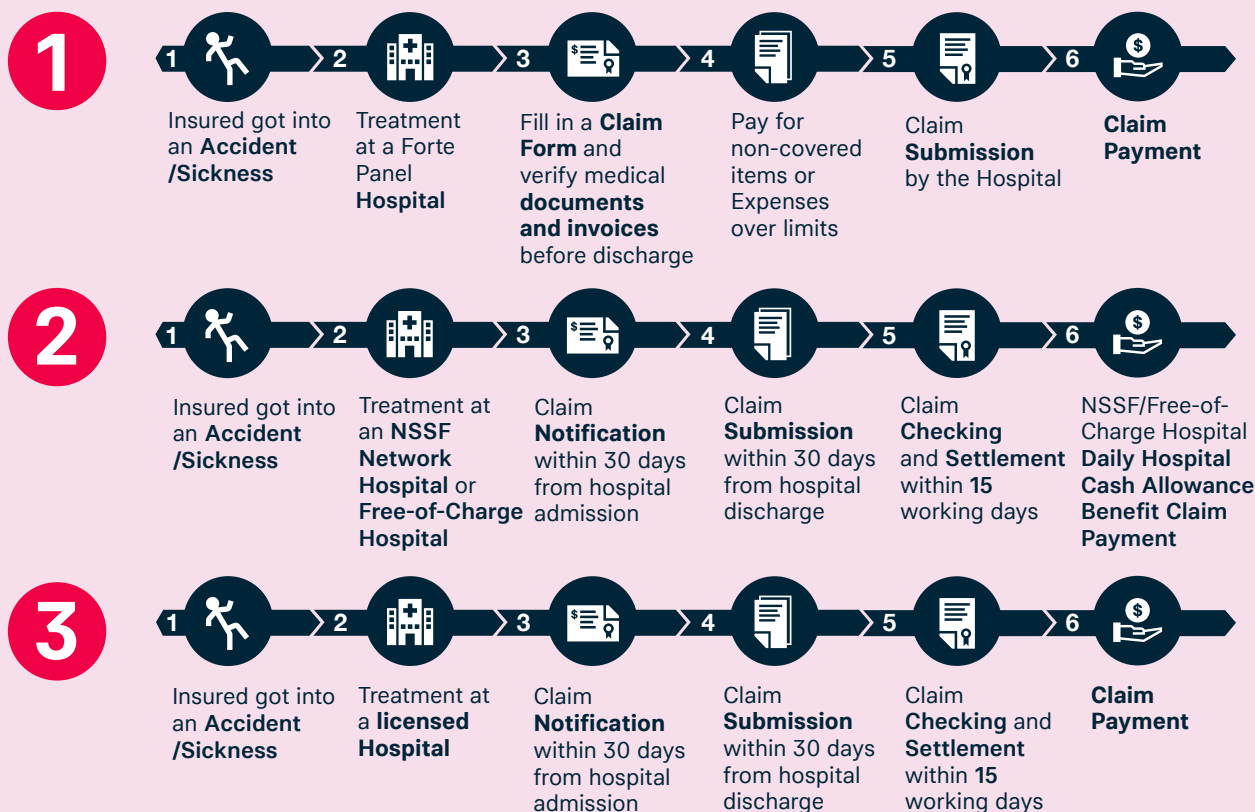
1

1 2 3 4 5 6

Insured got into an **Accident /Sickness**

Treatment at a Forte Panel **Hospital**

Fill in a **Claim Form** and verify medical **documents and invoices** before discharge

Pay for non-covered items or Expenses over limits

Claim **Submission** by the Hospital

**Claim Payment**

2

1 2 3 4 5 6

Insured got into an **Accident /Sickness**

Treatment at an **NSSF Network Hospital** or **Free-of-Charge Hospital**

Claim **Notification** within 30 days from hospital admission

Claim **Submission** within 30 days from hospital discharge

Claim **Checking** and **Settlement** within **15** working days

NSSF/Free-of-Charge Hospital **Daily Hospital Cash Allowance Benefit Claim Payment**

3

1 2 3 4 5 6

Insured got into an **Accident /Sickness**

Treatment at a **licensed Hospital**

Claim **Notification** within 30 days from hospital admission

Claim **Submission** within 30 days from hospital discharge

Claim **Checking** and **Settlement** within **15** working days

**Claim Payment**